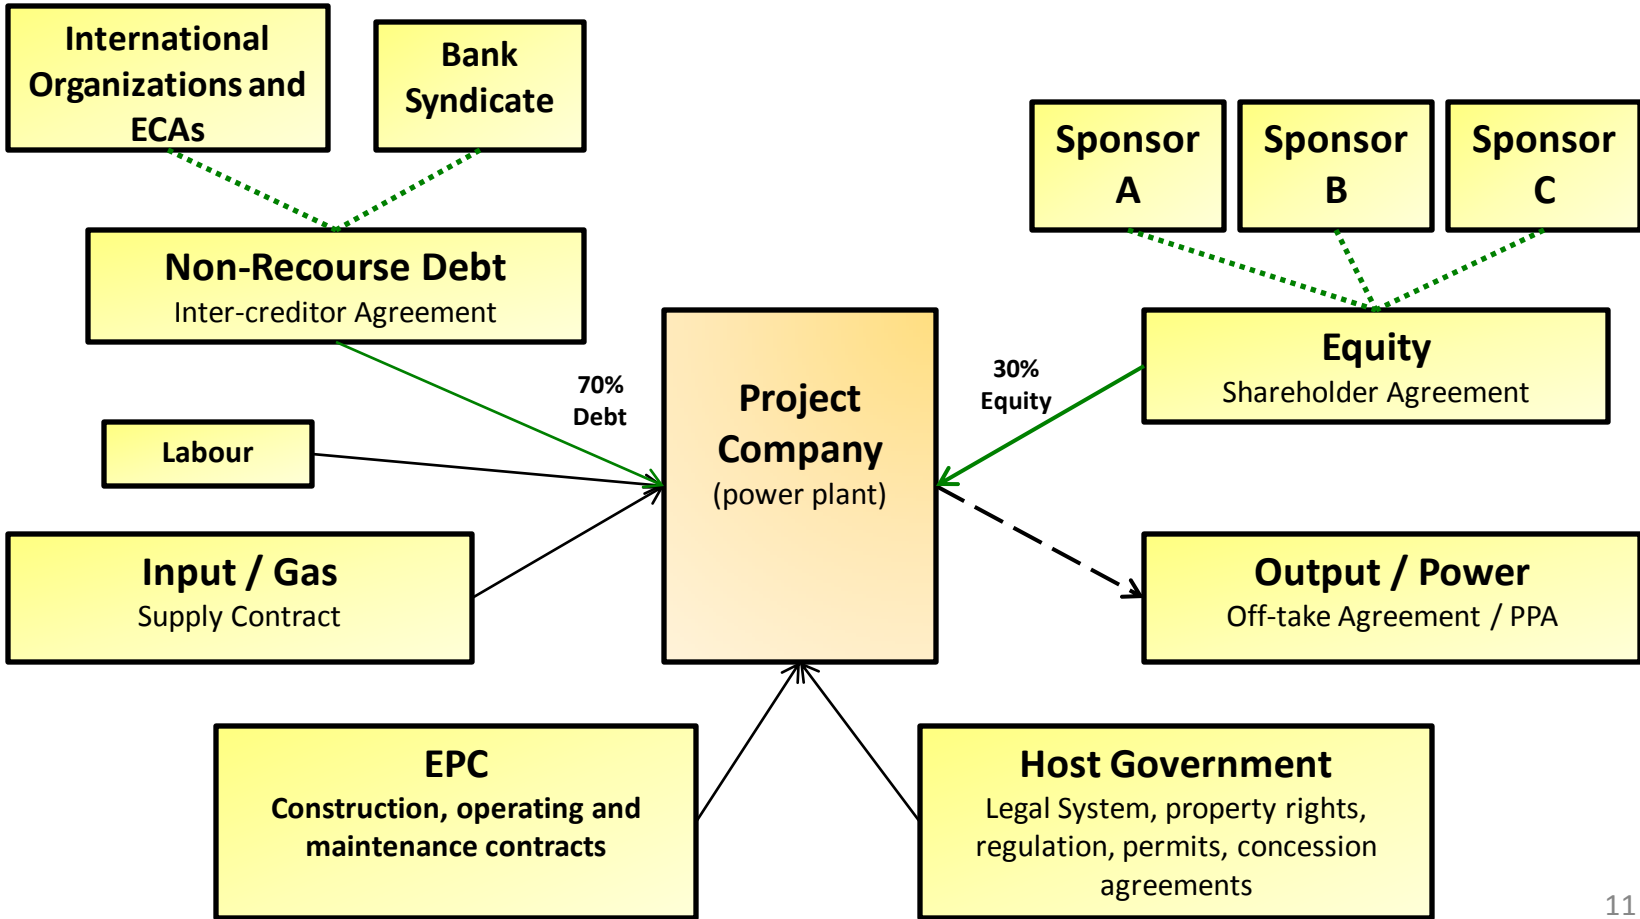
International Organizations and ECAs

Bank Syndicate

Sponsor A

Sponsor B

Sponsor C

Non-Recourse Debt
Inter-creditor Agreement

70% Debt

Project Company
(power plant)

30% Equity

Equity
Shareholder Agreement

Labour

Input / Gas
Supply Contract

Output / Power
Off-take Agreement / PPA

EPC
Construction, operating and maintenance contracts

Host Government
Legal System, property rights, regulation, permits, concession agreements

11